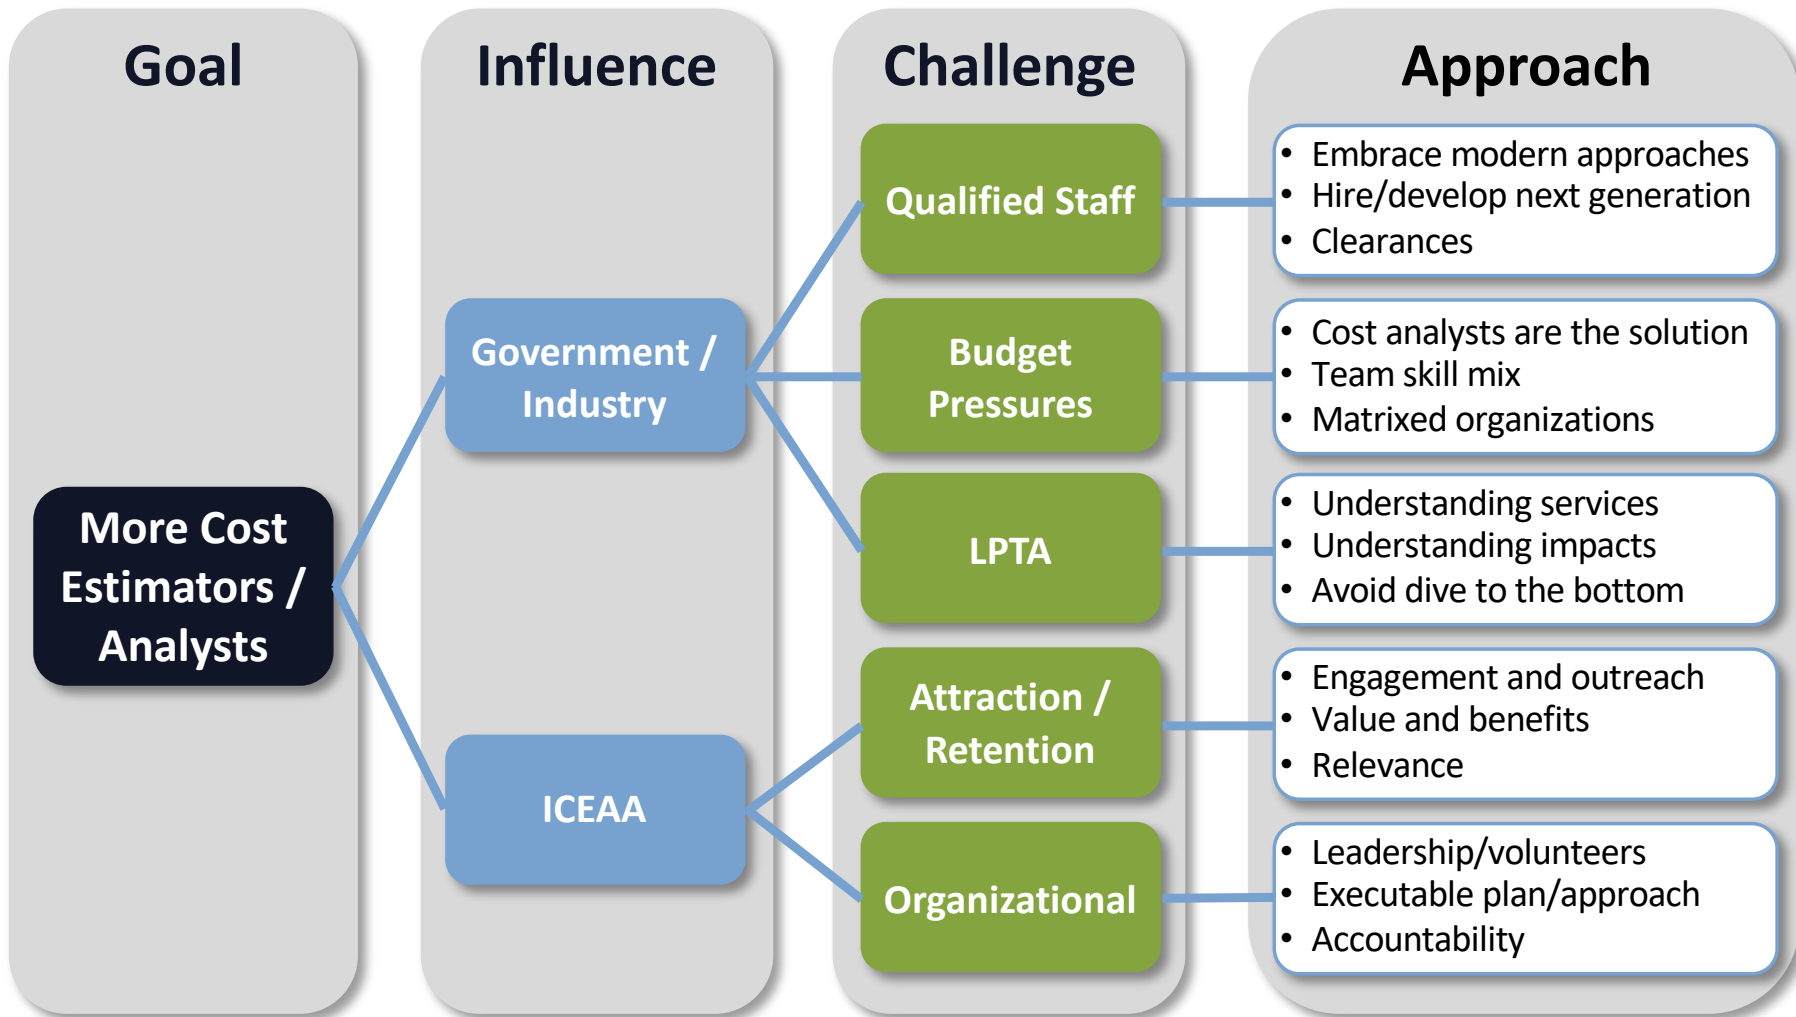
Goal

Influence

Challenge

Approach

More Cost Estimators / Analysts

Government / Industry

ICEAA

Qualified Staff

Budget Pressures

LPTA

Attraction / Retention

Organizational

- Embrace modern approaches
- Hire/develop next generation
- Clearances

- Cost analysts are the solution
- Team skill mix
- Matrixed organizations

- Understanding services
- Understanding impacts
- Avoid dive to the bottom

- Engagement and outreach
- Value and benefits
- Relevance

- Leadership/volunteers
- Executable plan/approach
- Accountability